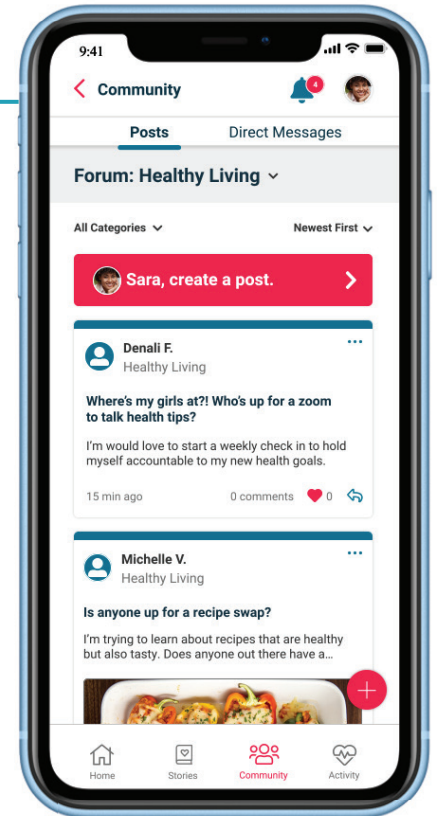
9:41

Community

4

Posts

Direct Messages

Forum: Healthy Living

All Categories

Newest First

Sara, create a post.

Denali F.
Healthy Living

Where's my girls at?! Who's up for a zoom to talk health tips?

I'm would love to start a weekly check in to hold myself accountable to my new health goals.

15 min ago

0 comments

0

Michelle V.
Healthy Living

Is anyone up for a recipe swap?

I'm trying to learn about recipes that are healthy but also tasty. Does anyone out there have a...

Home

Stories

Community

Activity